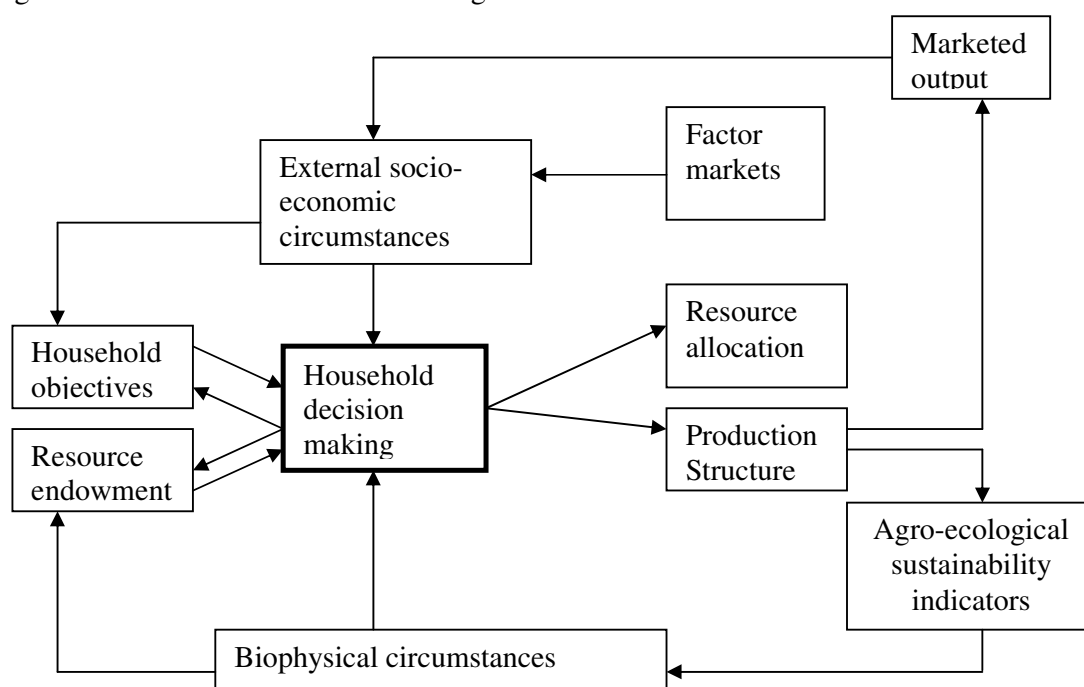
Marketed output

External socio-economic circumstances

Factor markets

Household objectives

Household decision making

Resource allocation

Resource endowment

Production Structure

Agro-ecological sustainability indicators

Biophysical circumstances